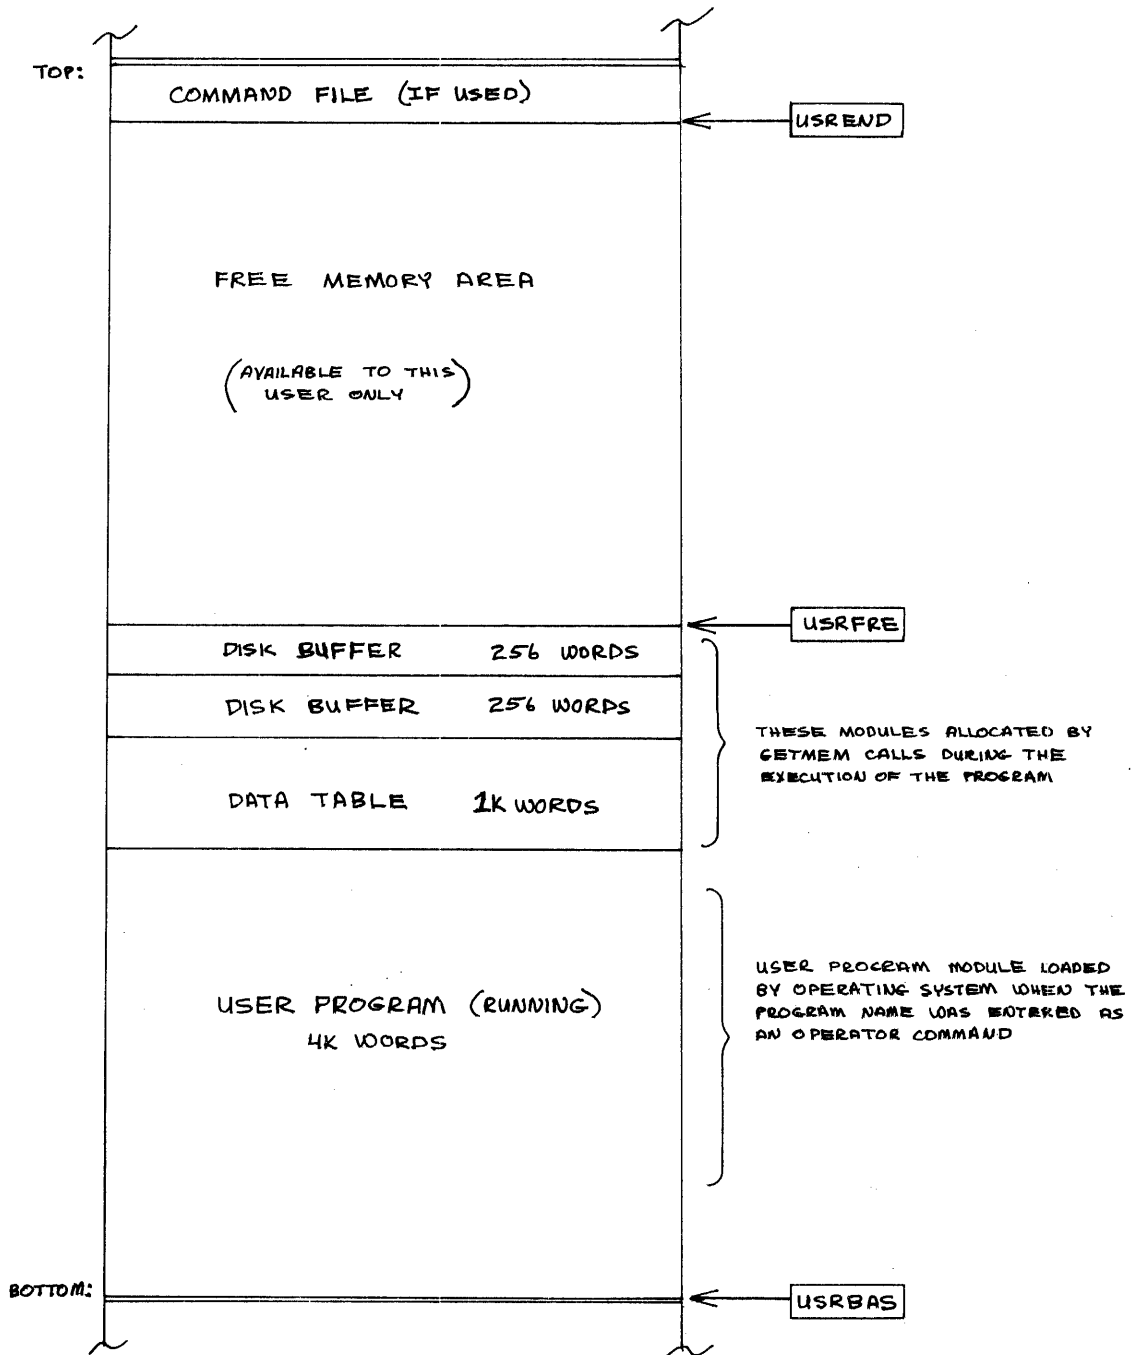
TOP:

COMMAND FILE (IF USED)

USREND

FREE MEMORY AREA

(AVAILABLE TO THIS USER ONLY)

USRFRE

DISK BUFFER 256 WORDS

DISK BUFFER 256 WORDS

DATA TABLE 1K WORDS

THESE MODULES ALLOCATED BY GETMEM CALLS DURING THE EXECUTION OF THE PROGRAM

USER PROGRAM (RUNNING) 4K WORDS

USER PROGRAM MODULE LOADED BY OPERATING SYSTEM WHEN THE PROGRAM NAME WAS ENTERED AS AN OPERATOR COMMAND

BOTTOM:

USRBAS